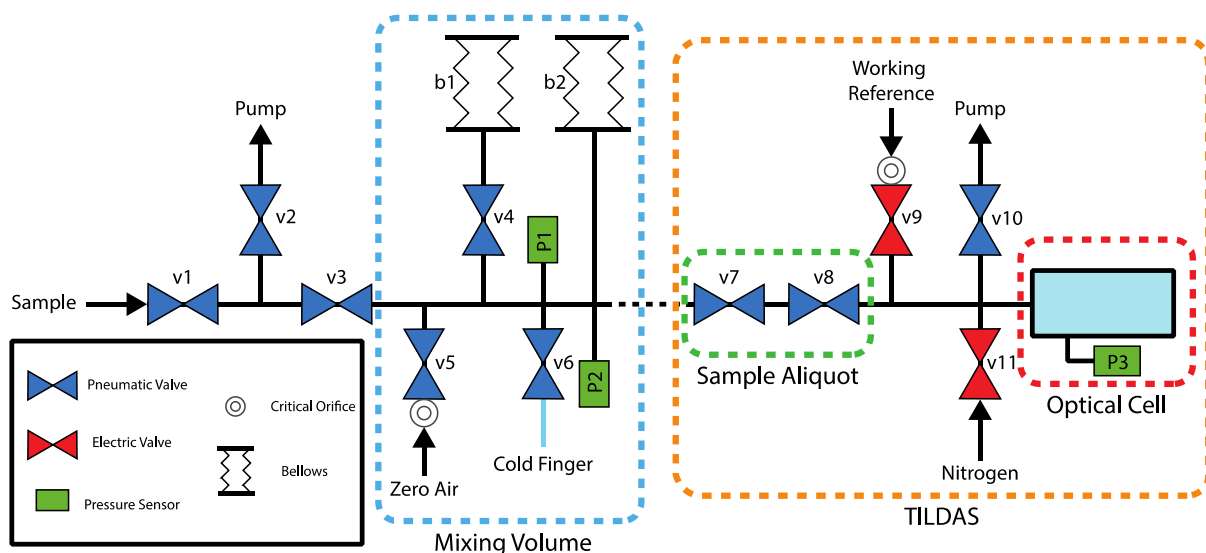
Working Reference

Pump

Pump

b1

b2

v2

v4

P1

v9

v10

Sample

v1

v3

v7

v8

v5

v6

P2

v11

P3

Sample Aliquot

Optical Cell

Pneumatic Valve

Critical Orifice

Electric Valve

Bellows

Pressure Sensor

Zero Air

Cold Finger

Nitrogen

Mixing Volume

TILDAS